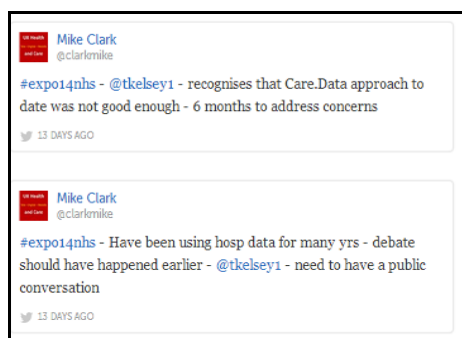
UK Health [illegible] and Care

Mike Clark
@clarkmike

#expo14nhs - @tkelsey1 - recognises that Care.Data approach to date was not good enough - 6 months to address concerns

13 DAYS AGO

UK Health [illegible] and Care

Mike Clark
@clarkmike

#expo14nhs - Have been using hosp data for many yrs - debate should have happened earlier - @tkelsey1 - need to have a public conversation

13 DAYS AGO